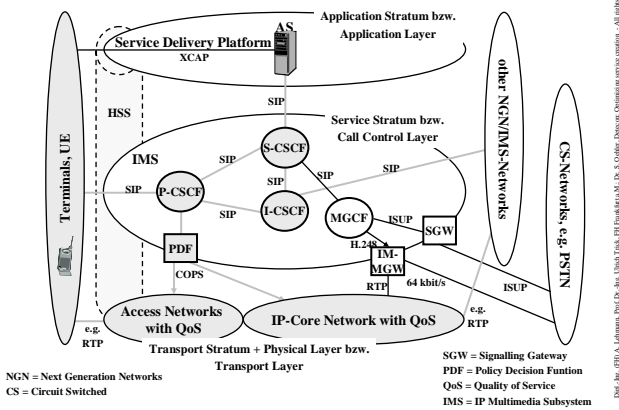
Application Stratum bzw. Application Layer

AS

Service Delivery Platform

XCAP

SIP

HSS

Service Stratum bzw. Call Control Layer

S-CSCF

IMS

SIP

SIP

SIP

SIP

Terminals, UE

P-CSCF

SIP

SIP

I-CSCF

MGCF

ISUP

SGW

other NGN/IMS-Networks

CS-Networks, e.g. PSTN

PDF

H.248

IM-MGW

COPS

RTP

64 kbit/s

ISUP

Access Networks with QoS

IP-Core Network with QoS

e.g. RTP

e.g. RTP

Transport Stratum + Physical Layer bzw. Transport Layer

NGN = Next Generation Networks
CS = Circuit Switched

SGW = Signalling Gateway
PDF = Policy Decision Funtion
QoS = Quality of Service
IMS = IP Multimedia Subsystem

Dipl.-Ing. (FH) A. Lehmann, Prof. Dr.-Ing. Ulrich Trick, FH Frankfurt a.M.; Dr. S. Gohler; Dess on: Optimization service creation - All rights